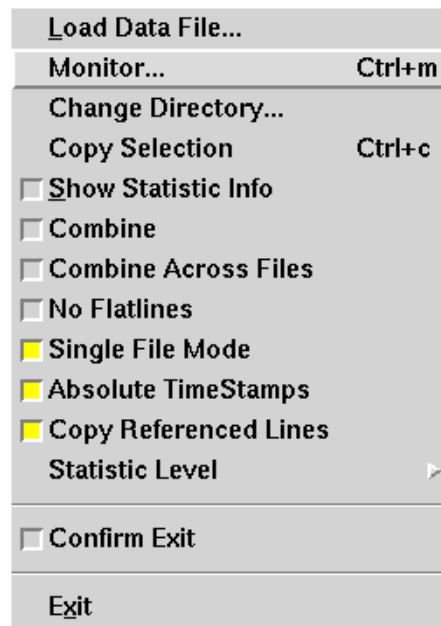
Load Data File...
Monitor... Ctrl+m
Change Directory...
Copy Selection Ctrl+c
Show Statistic Info
Combine
Combine Across Files
No Flatlines
Single File Mode
Absolute TimeStamps
Copy Referenced Lines
Statistic Level

Confirm Exit

Exit